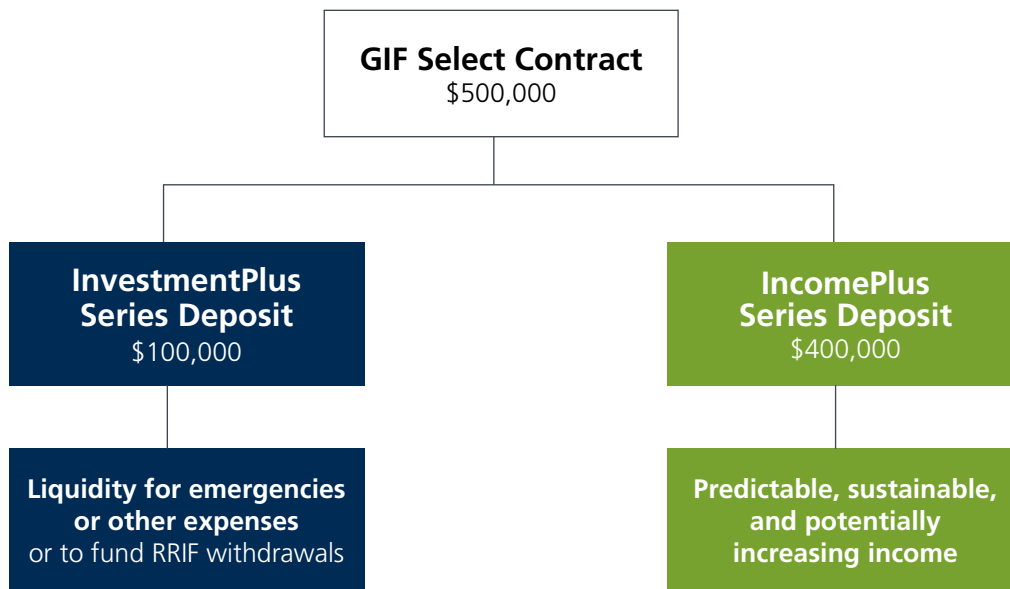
GIF Select Contract
\$500,000

InvestmentPlus Series Deposit
\$100,000

Liquidity for emergencies or other expenses or to fund RRIF withdrawals

IncomePlus Series Deposit
\$400,000

Predictable, sustainable, and potentially increasing income